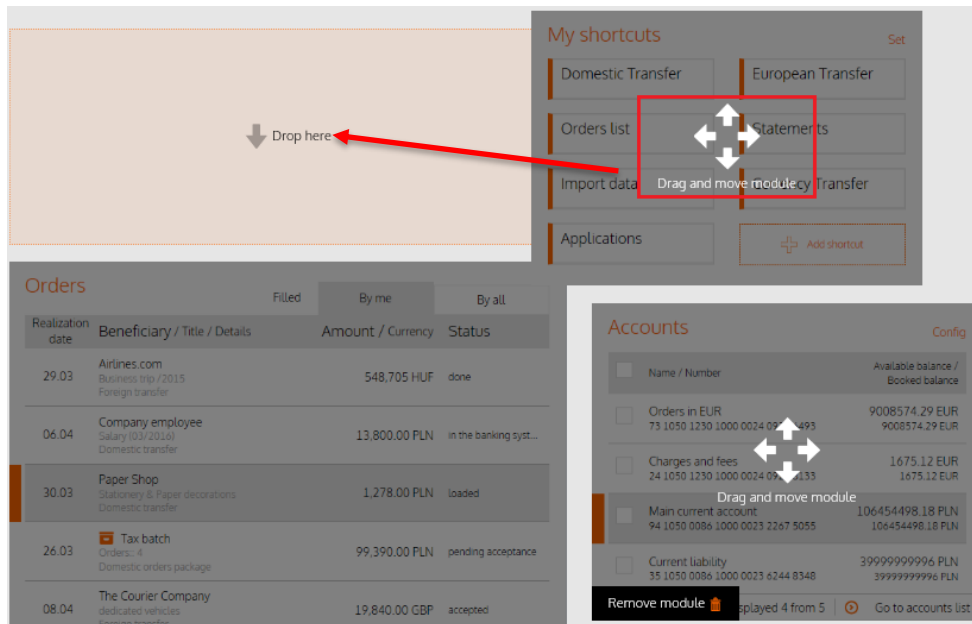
Drop here

My shortcuts
Set

Domestic Transfer
European Transfer
Orders list
Statements
Import data
Drag and move module
Currency Transfer
Applications
Add shortcut

Orders
Filled
By me
By all

| Realization date | Beneficiary / Title / Details | Amount / Currency | Status |
|---|---|---|---|
| 29.03 | Airlines.com Business trip / 2015 Foreign transfer | 548,705 HUF | done |
| 06.04 | Company employee Salary (03/2016) Domestic transfer | 13,800.00 PLN | in the banking syst... |
| 30.03 | Paper Shop Stationery & Paper decorations Domestic transfer | 1,278.00 PLN | loaded |
| 26.03 | Tax batch Orders: 4 Domestic orders package | 99,390.00 PLN | pending acceptance |
| 08.04 | The Courier Company dedicated vehicles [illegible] | 19,840.00 GBP | accepted |

Accounts
Config

| Name / Number | Available balance / Booked balance |
|---|---|
| Orders in EUR 73 1050 1230 1000 0024 0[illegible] 493 | 9008574.29 EUR 9008574.29 EUR |
| Charges and fees 24 1050 1230 1000 0024 0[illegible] 133 | 1675.12 EUR 1675.12 EUR |
| Main current account 94 1050 0086 1000 0023 2267 5055 | 106454498.18 PLN 106454498.18 PLN |
| Current liability 35 1050 0086 1000 0023 6244 8348 | 39999999996 PLN 39999999996 PLN |

Drag and move module

Remove module
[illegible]splayed 4 from 5
Go to accounts list